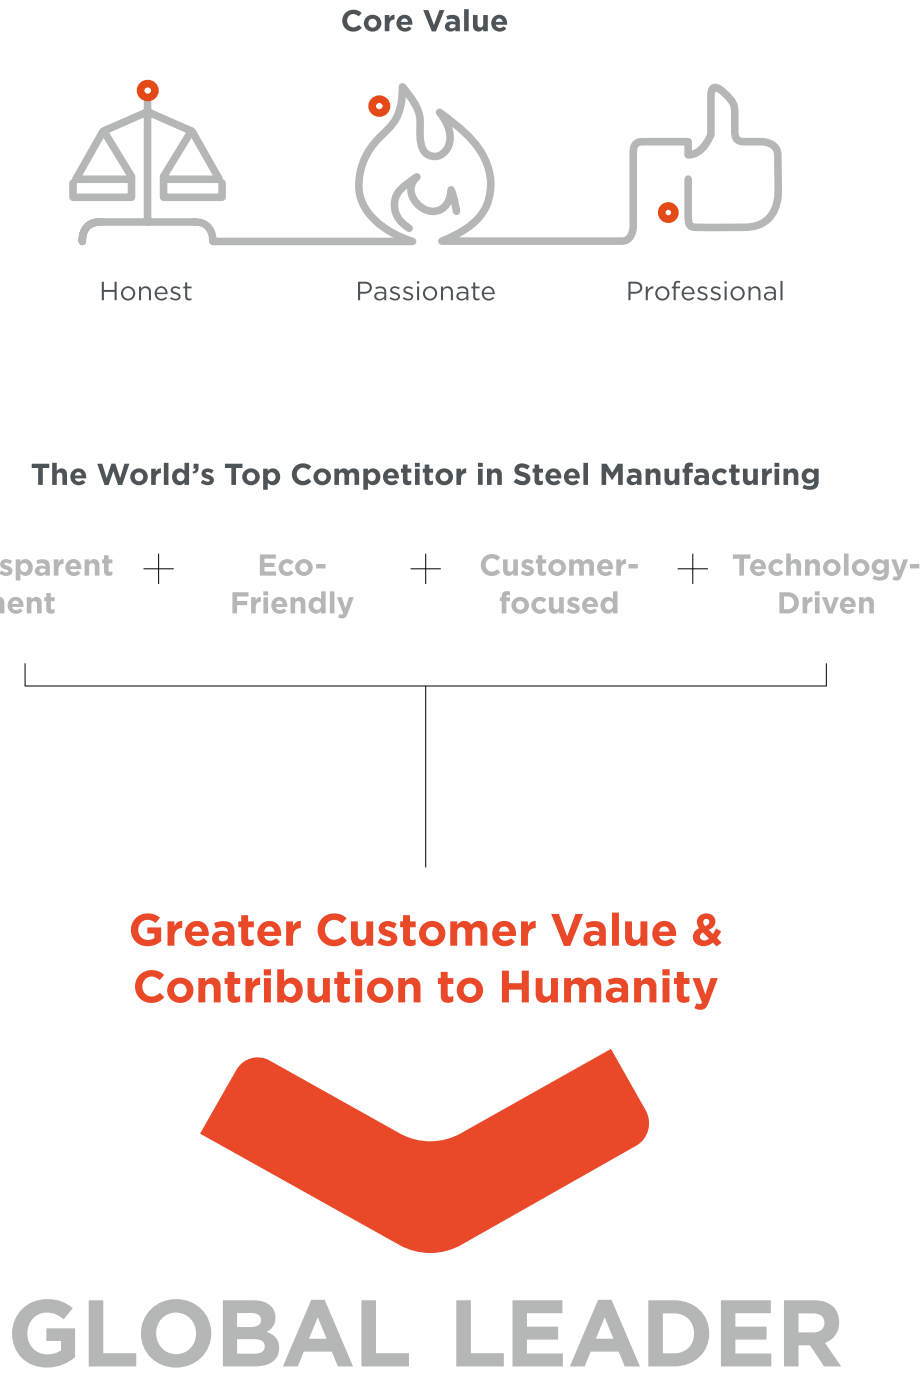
Core Value

Honest

Passionate

Professional

The World’s Top Competitor in Steel Manufacturing

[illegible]sparent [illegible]ent + Eco-Friendly + Customer-focused + Technology-Driven

Greater Customer Value & Contribution to Humanity

GLOBAL LEADER